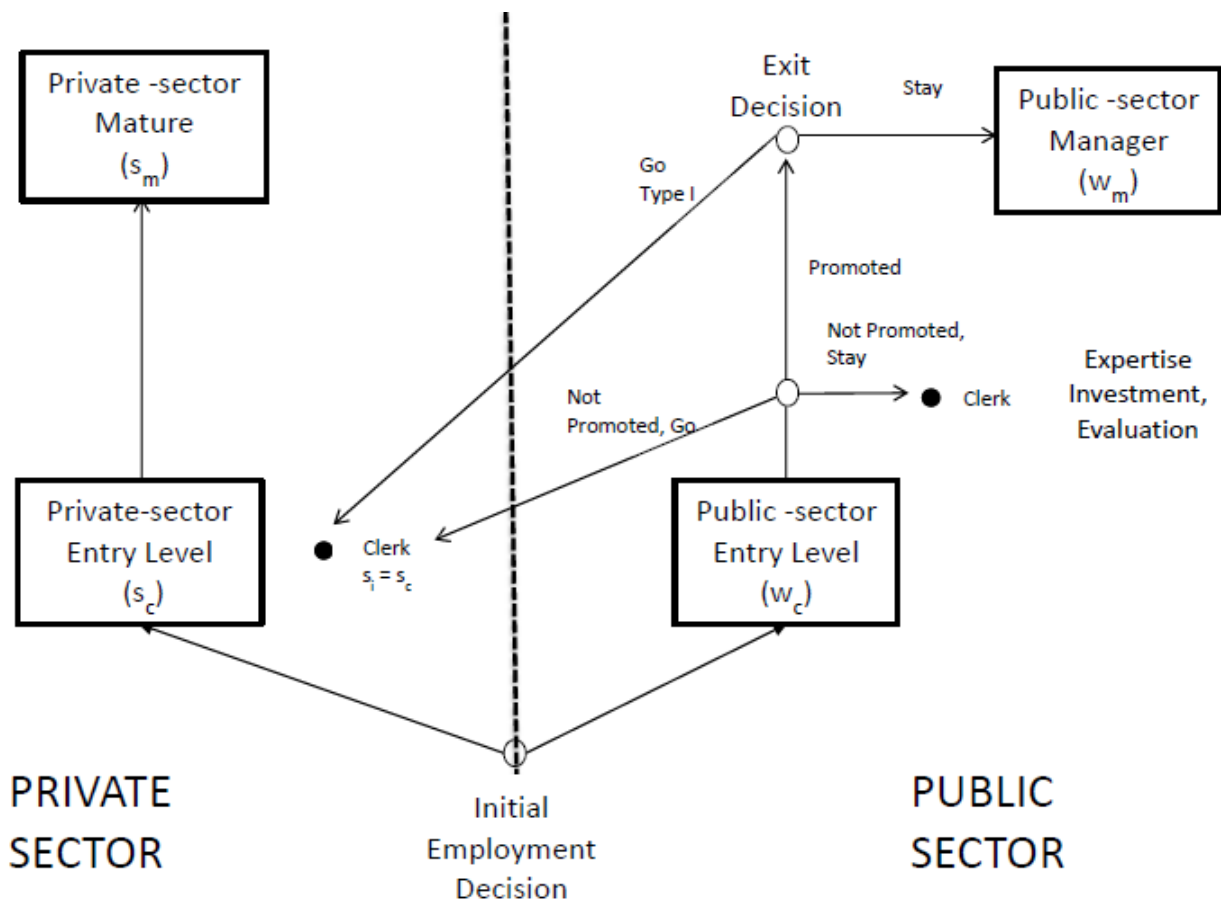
Private -sector Mature $(s_m)$

Exit Decision

Stay

Public -sector Manager $(w_m)$

Go Type I

Promoted

Not Promoted, Stay

Expertise Investment, Evaluation

Not Promoted, Go

Clerk

Private-sector Entry Level $(s_c)$

Clerk $s_i = s_c$

Public -sector Entry Level $(w_c)$

PRIVATE SECTOR

Initial Employment Decision

PUBLIC SECTOR